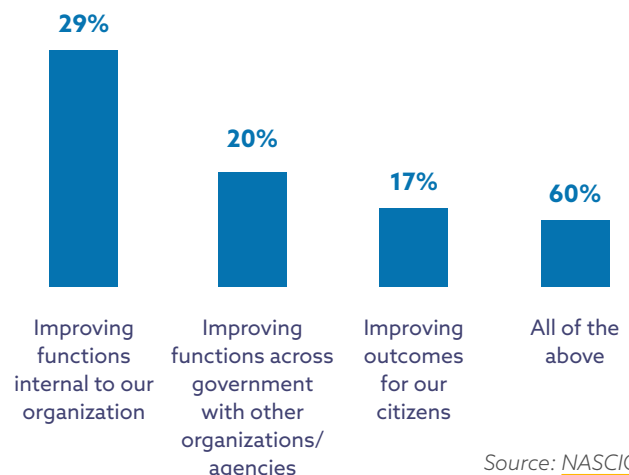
29%

20%

17%

60%

Improving functions internal to our organization

Improving functions across government with other organizations/ agencies

Improving outcomes for our citizens

All of the above

Source: NASCI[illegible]